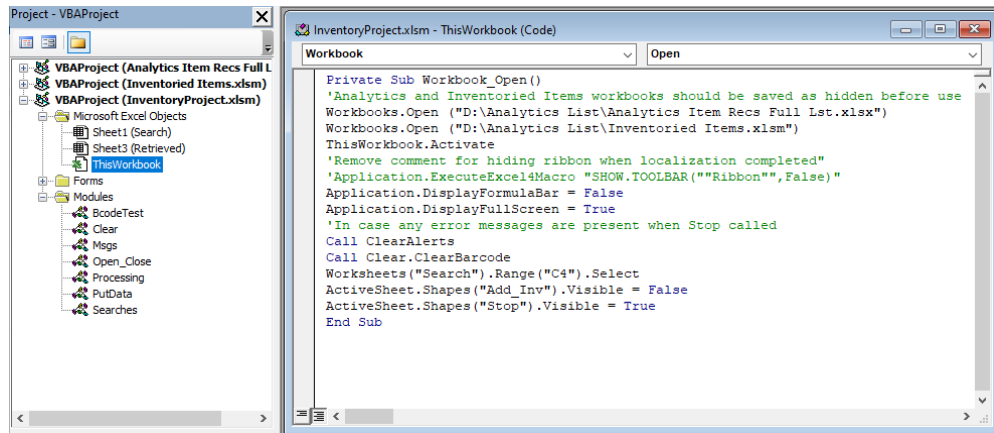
Project - VBAProject

VBAProject (Analytics Item Recs Full L
VBAProject (Inventoried Items.xlsm)
VBAProject (InventoryProject.xlsm)
Microsoft Excel Objects
Sheet1 (Search)
Sheet3 (Retrieved)
ThisWorkbook
Forms
Modules
BcodeTest
Clear
Msgs
Open_Close
Processing
PutData
Searches

InventoryProject.xlsm - ThisWorkbook (Code)

Workbook
Open

Private Sub Workbook_Open()
'Analytics and Inventoried Items workbooks should be saved as hidden before use
Workbooks.Open ("D:\Analytics List\Analytics Item Recs Full Lst.xlsx")
Workbooks.Open ("D:\Analytics List\Inventoried Items.xlsm")
ThisWorkbook.Activate
'Remove comment for hiding ribbon when localization completed"
'Application.ExecuteExcel4Macro "SHOW.TOOLBAR(""Ribbon"",False)"
Application.DisplayFormulaBar = False
Application.DisplayFullScreen = True
'In case any error messages are present when Stop called
Call ClearAlerts
Call Clear.ClearBarcode
Worksheets("Search").Range("C4").Select
ActiveSheet.Shapes("Add_Inv").Visible = False
ActiveSheet.Shapes("Stop").Visible = True
End Sub